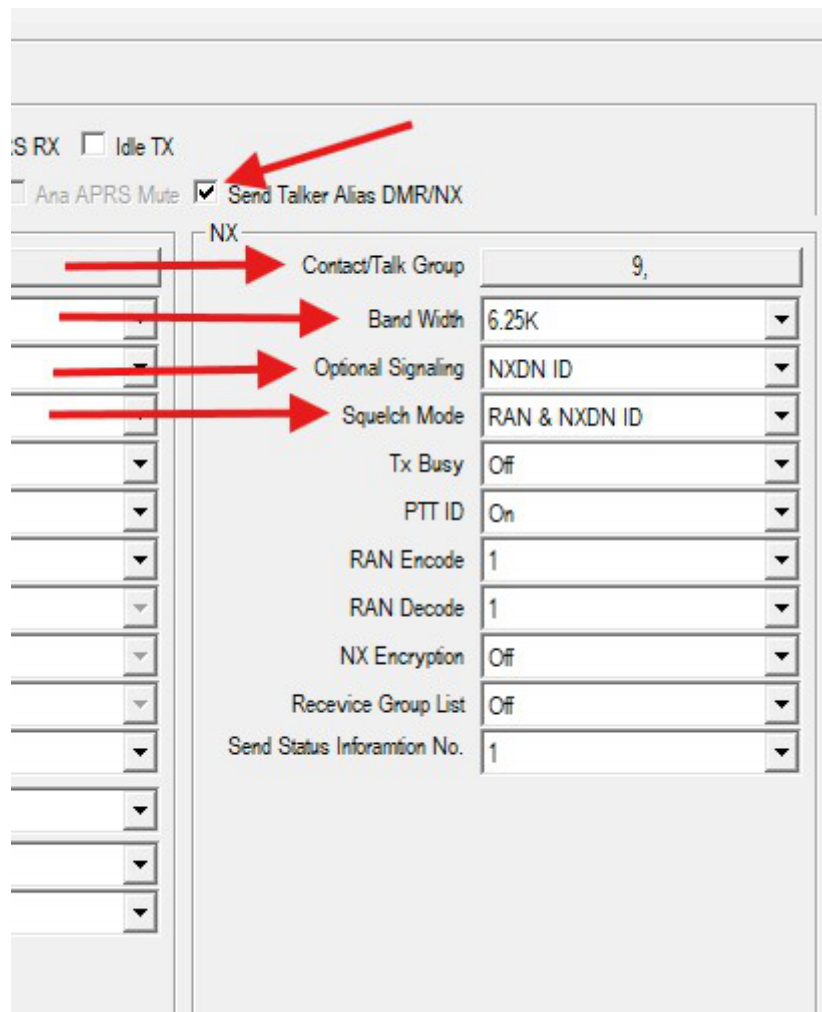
S RX Idle TX

Ana APRS Mute Send Talker Alias DMR/NX

NX

Contact/Talk Group 9,

Band Width 6.25K

Optional Signaling NXDN ID

Squelch Mode RAN & NXDN ID

Tx Busy Off

PTT ID On

RAN Encode 1

RAN Decode 1

NX Encryption Off

Recevice Group List Off

Send Status Inforamtion No. 1